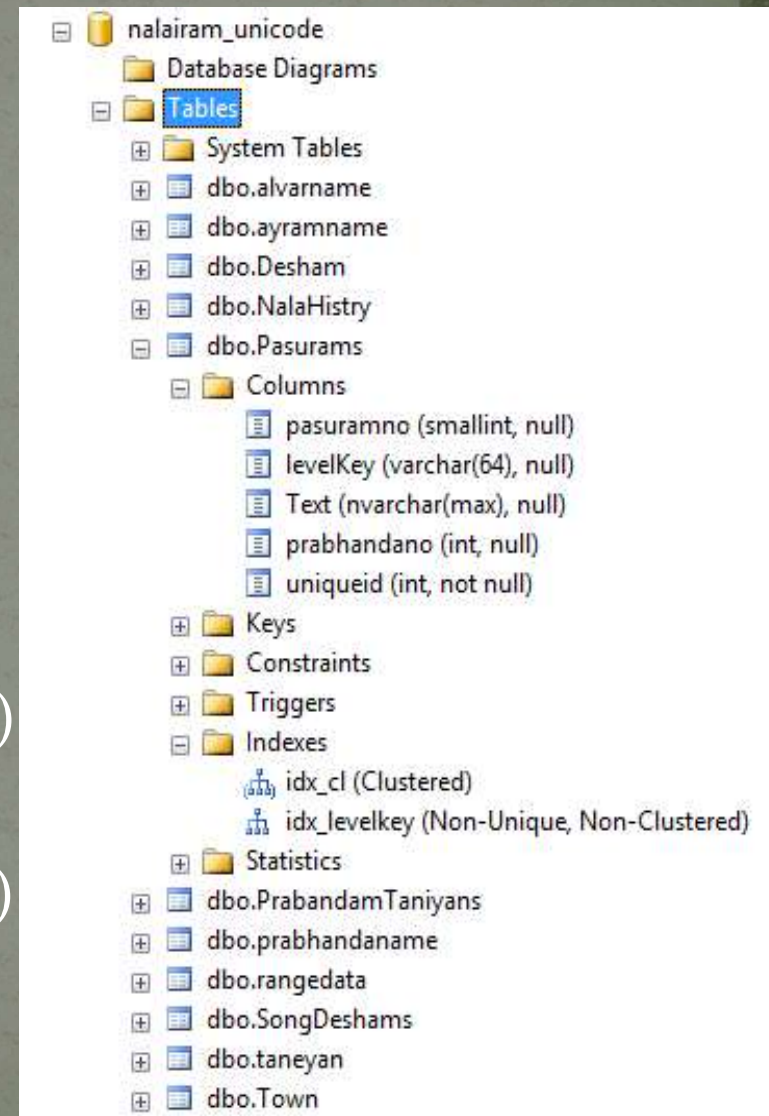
nalairam_unicode
Database Diagrams
Tables
System Tables
dbo.alvarname
dbo.ayramname
dbo.Desham
dbo.NalaHistry
dbo.Pasurams
Columns
pasuramno (smallint, null)
levelKey (varchar(64), null)
Text (nvarchar(max), null)
prabhandano (int, null)
uniqueid (int, not null)
Keys
Constraints
Triggers
Indexes
idx_cl (Clustered)
idx_levelkey (Non-Unique, Non-Clustered)
Statistics
dbo.PrabandamTaniyans
dbo.prabhandaname
dbo.rangedata
dbo.SongDeshams
dbo.taneyan
dbo.Town